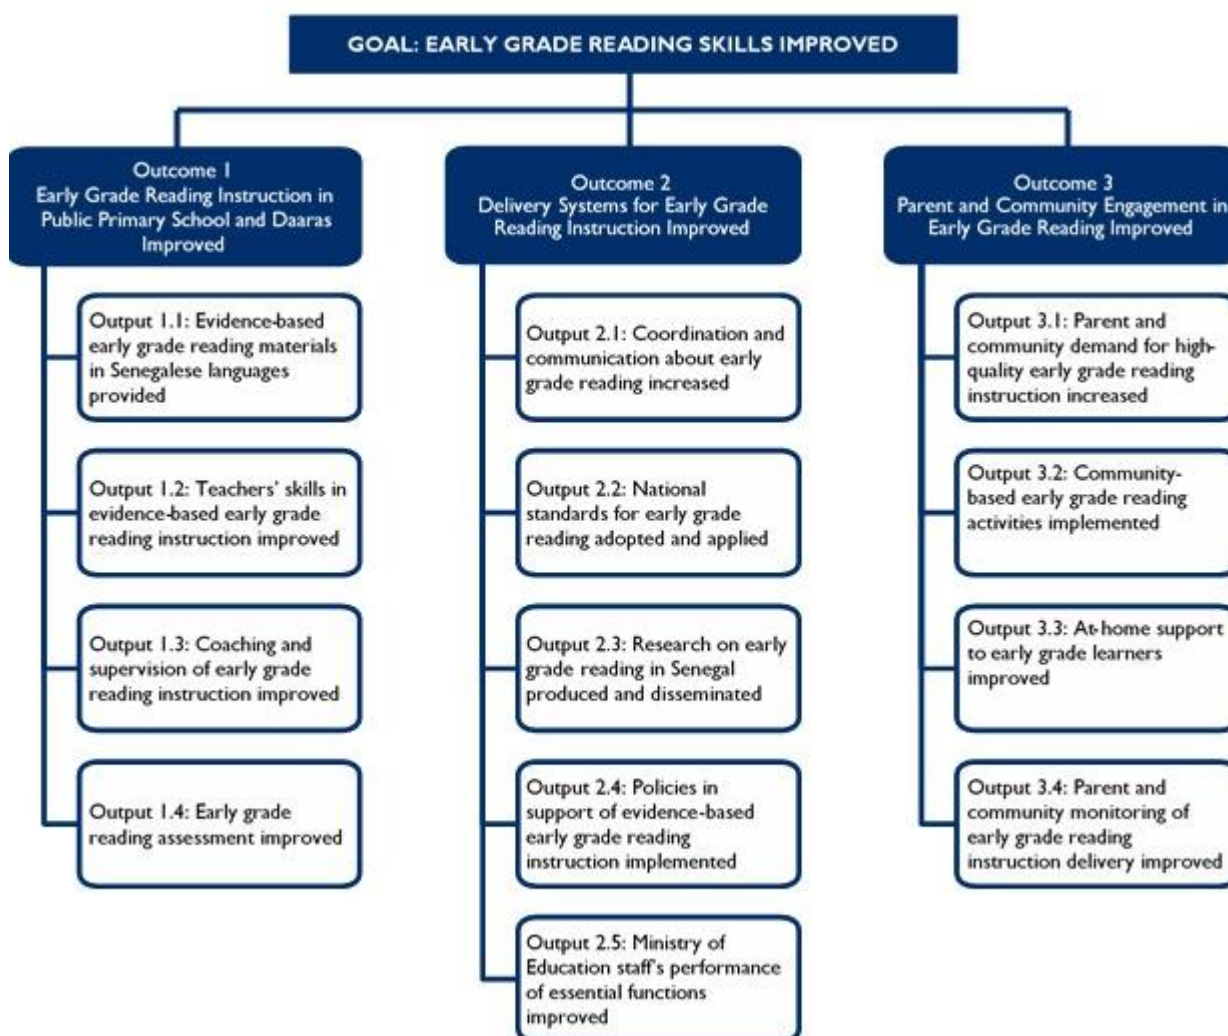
GOAL: EARLY GRADE READING SKILLS IMPROVED

Outcome 1
Early Grade Reading Instruction in Public Primary School and Daaras Improved

Output 1.1: Evidence-based early grade reading materials in Senegalese languages provided

Output 1.2: Teachers' skills in evidence-based early grade reading instruction improved

Output 1.3: Coaching and supervision of early grade reading instruction improved

Output 1.4: Early grade reading assessment improved

Outcome 2
Delivery Systems for Early Grade Reading Instruction Improved

Output 2.1: Coordination and communication about early grade reading increased

Output 2.2: National standards for early grade reading adopted and applied

Output 2.3: Research on early grade reading in Senegal produced and disseminated

Output 2.4: Policies in support of evidence-based early grade reading instruction implemented

Output 2.5: Ministry of Education staff's performance of essential functions improved

Outcome 3
Parent and Community Engagement in Early Grade Reading Improved

Output 3.1: Parent and community demand for high-quality early grade reading instruction increased

Output 3.2: Community-based early grade reading activities implemented

Output 3.3: At-home support to early grade learners improved

Output 3.4: Parent and community monitoring of early grade reading instruction delivery improved